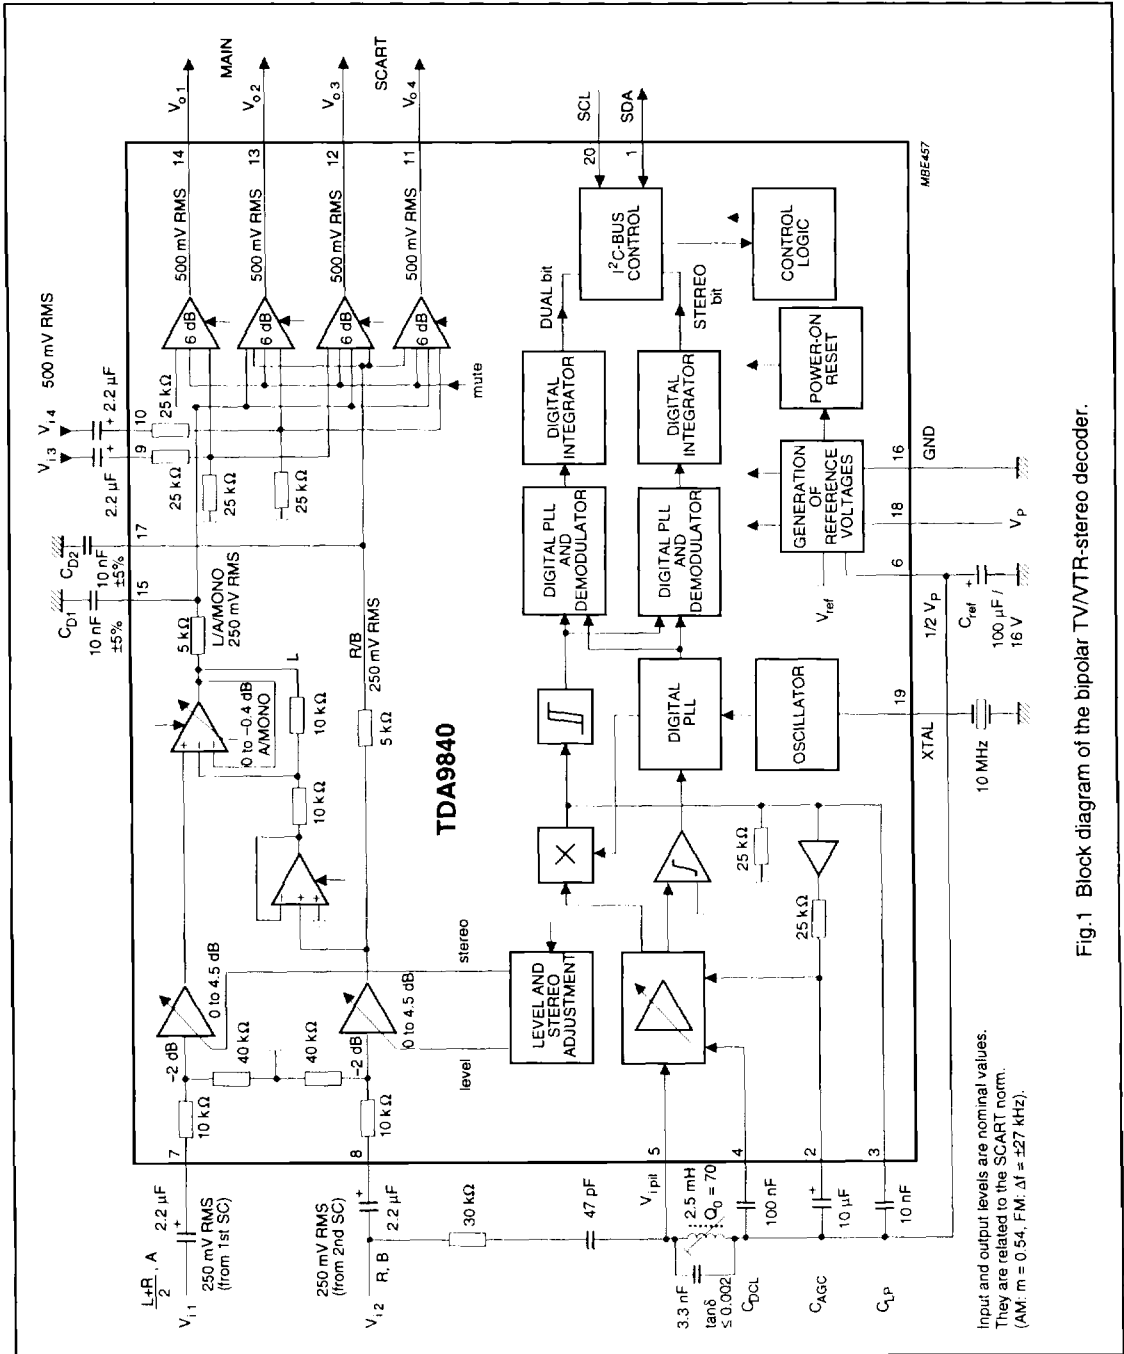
Fig.1 Block diagram of the bipolar TV/VTR-stereo decoder.

Input and output levels are nominal values.
They are related to the SCART norm.
(AM: m = 0.54, FM: Δf = ±27 kHz).

TDA9840

MAIN
SCART

$V_{o\,1}$
$V_{o\,2}$
$V_{o\,3}$
$V_{o\,4}$

14
13
12
11

500 mV RMS
500 mV RMS
500 mV RMS
500 mV RMS

6 dB
6 dB
6 dB
6 dB

mute

SCL
SDA
20
1

I$^2$C-BUS CONTROL

CONTROL LOGIC

MBE457

DUAL bit
STEREO bit

DIGITAL INTEGRATOR
DIGITAL INTEGRATOR

POWER-ON RESET

DIGITAL PLL AND DEMODULATOR
DIGITAL PLL AND DEMODULATOR

GENERATION OF REFERENCE VOLTAGES

16
GND
18
$V_P$
6
$V_{ref}$
1/2 $V_P$
$C_{ref}$
100 µF / 16 V

DIGITAL PLL

OSCILLATOR
19
XTAL
10 MHz

25 kΩ
25 kΩ

$V_{i\,4}$
$V_{i\,3}$
10
9
2.2 µF
2.2 µF
500 mV RMS
25 kΩ
25 kΩ
25 kΩ
25 kΩ

$C_{D1}$
10 nF ±5%
$C_{D2}$
10 nF ±5%
15
17

L/A/MONO
250 mV RMS
5 kΩ

L
0 to −0.4 dB
A/MONO
10 kΩ
10 kΩ

R/B
250 mV RMS
5 kΩ

−2 dB
0 to 4.5 dB
40 kΩ
40 kΩ
−2 dB
0 to 4.5 dB
10 kΩ
10 kΩ

stereo
level

LEVEL AND STEREO ADJUSTMENT

25 kΩ
25 kΩ

$\frac{L+R}{2}$, A
$V_{i\,1}$
2.2 µF
250 mV RMS (from 1st SC)
7

250 mV RMS (from 2nd SC)
R, B
$V_{i\,2}$
2.2 µF
8

30 kΩ
47 pF
$V_{i\,pil}$
5
2.5 mH
$Q_0$ = 70
3.3 nF
tanδ ≤ 0.002
4
100 nF
$C_{DCL}$
2
10 µF
$C_{AGC}$
3
10 nF
$C_{LP}$